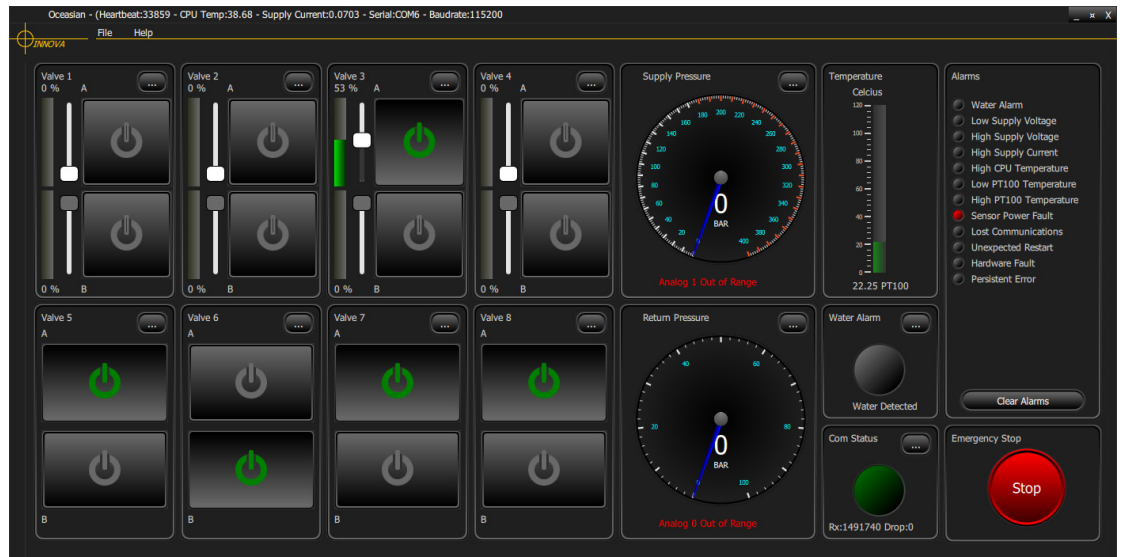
Oceasian - (Heartbeat:33859 - CPU Temp:38.68 - Supply Current:0.0703 - Serial:COM6 - Baudrate:115200

INNOVA

File Help

Valve 1 ...
0 % A
0 % B

Valve 2 ...
0 % A
0 % B

Valve 3 ...
53 % A
0 % B

Valve 4 ...
0 % A
0 % B

Supply Pressure ...
20 40 60 80 100 120 140 160 180 200 220 240 260 280 300 320 340 360 380 400
0
BAR
Analog 1 Out of Range

Temperature
Celcius
120 100 80 60 40 20 0
22.25 PT100

Alarms
Water Alarm
Low Supply Voltage
High Supply Voltage
High Supply Current
High CPU Temperature
Low PT100 Temperature
High PT100 Temperature
Sensor Power Fault
Lost Communications
Unexpected Restart
Hardware Fault
Persistent Error

Clear Alarms

Valve 5 ...
A
B

Valve 6 ...
A
B

Valve 7 ...
A
B

Valve 8 ...
A
B

Return Pressure ...
20 40 60 80 100
0
BAR
Analog 0 Out of Range

Water Alarm ...
Water Detected

Com Status ...
Rx:1491740 Drop:0

Emergency Stop
Stop